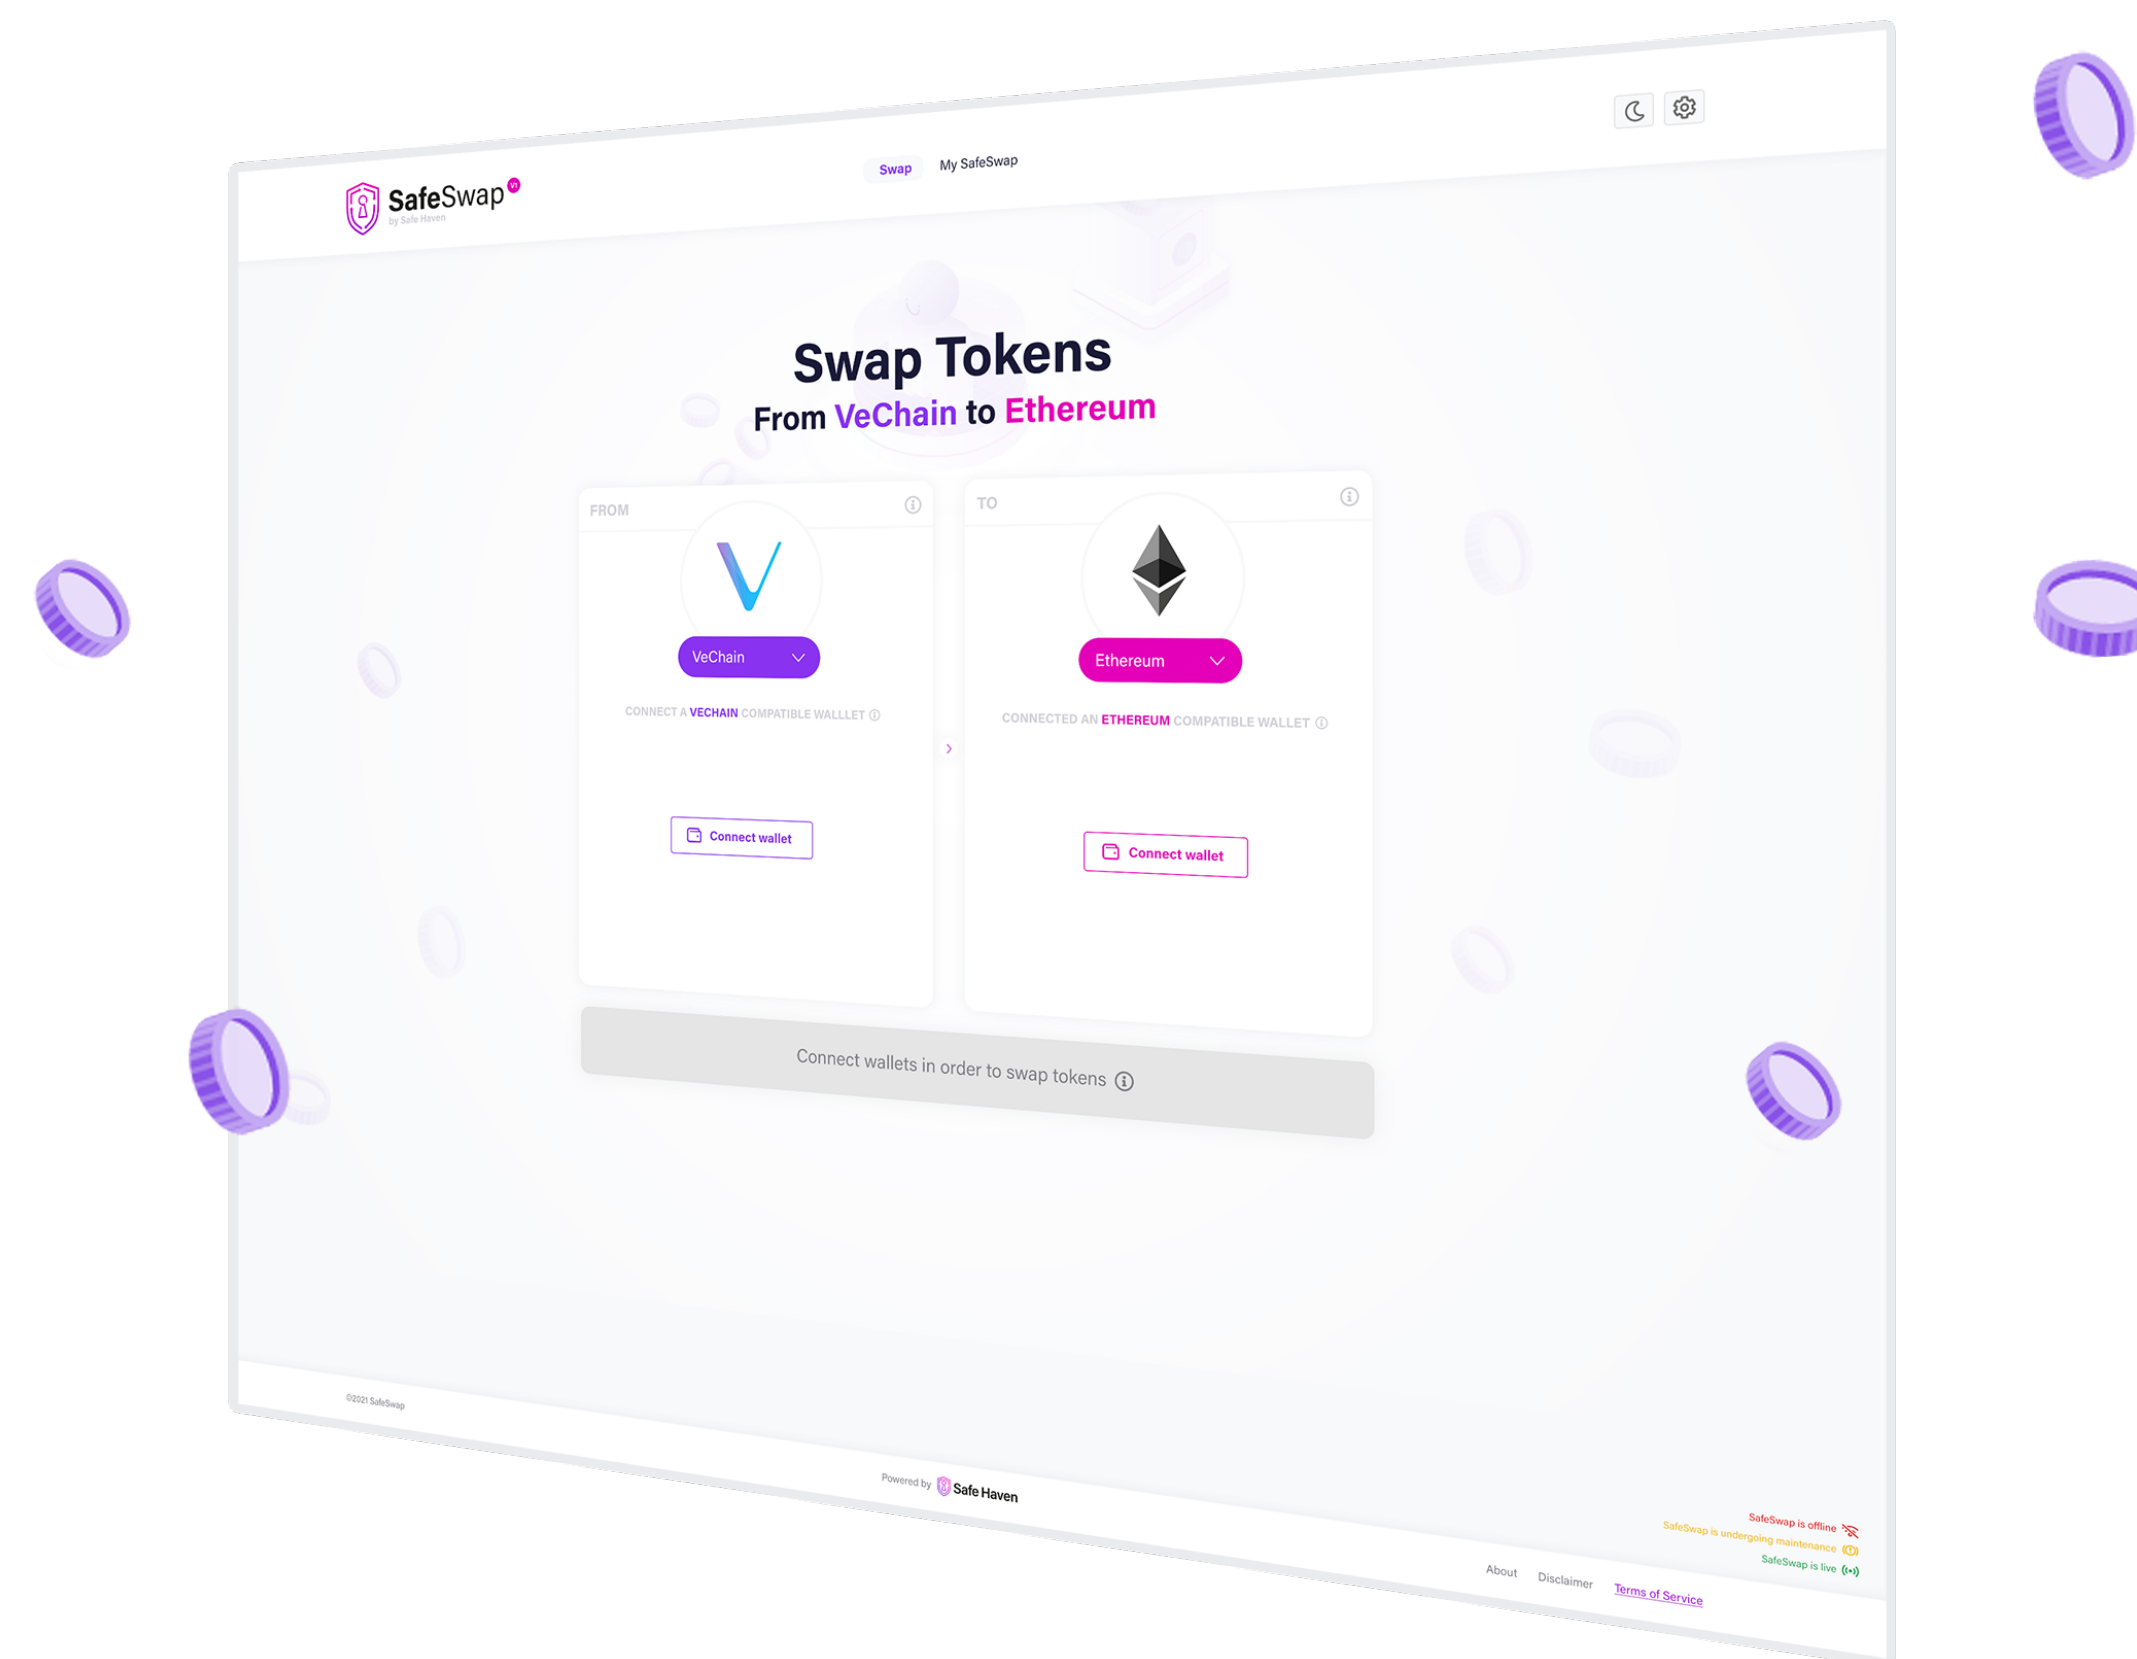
SafeSwap v1
by Safe Haven

Swap My SafeSwap

Swap Tokens
From VeChain to Ethereum

FROM

VeChain

CONNECT A VECHAIN COMPATIBLE WALLET

Connect wallet

TO

Ethereum

CONNECTED AN ETHEREUM COMPATIBLE WALLET

Connect wallet

Connect wallets in order to swap tokens

©2021 SafeSwap

Powered by Safe Haven

SafeSwap is offline
SafeSwap is undergoing maintenance
SafeSwap is live

About Disclaimer Terms of Service